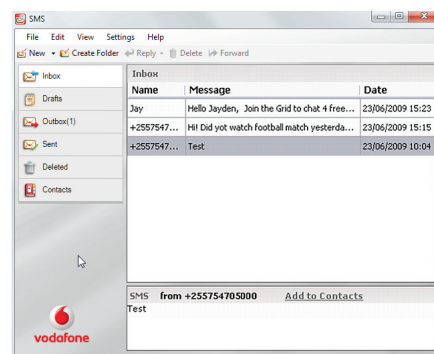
SMS

File Edit View Settings Help

New ▾ Create Folder Reply ▾ Delete Forward

Inbox
Drafts
Outbox(1)
Sent
Deleted
Contacts

Inbox

| Name | Message | Date |
|---|---|---|
| Jay | Hello Jayden, Join the Grid to chat 4 free... | 23/06/2009 15:23 |
| +2557547... | Hi! Did yot watch football match yesterda... | 23/06/2009 15:15 |
| +2557547... | Test | 23/06/2009 10:04 |

SMS from +255754705000 Add to Contacts
Test

vodafone